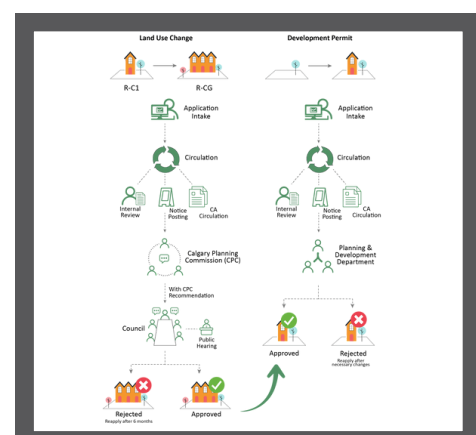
Land Use Change

R-C1

R-CG

Application Intake

Circulation

Internal Review

Notice Posting

CA Circulation

Calgary Planning Commission (CPC)

With CPC Recommendation

Council

Public Hearing

Rejected
Reapply after 6 months

Approved

Development Permit

Application Intake

Circulation

Internal Review

Notice Posting

CA Circulation

Planning & Development Department

Approved

Rejected
Reapply after necessary changes